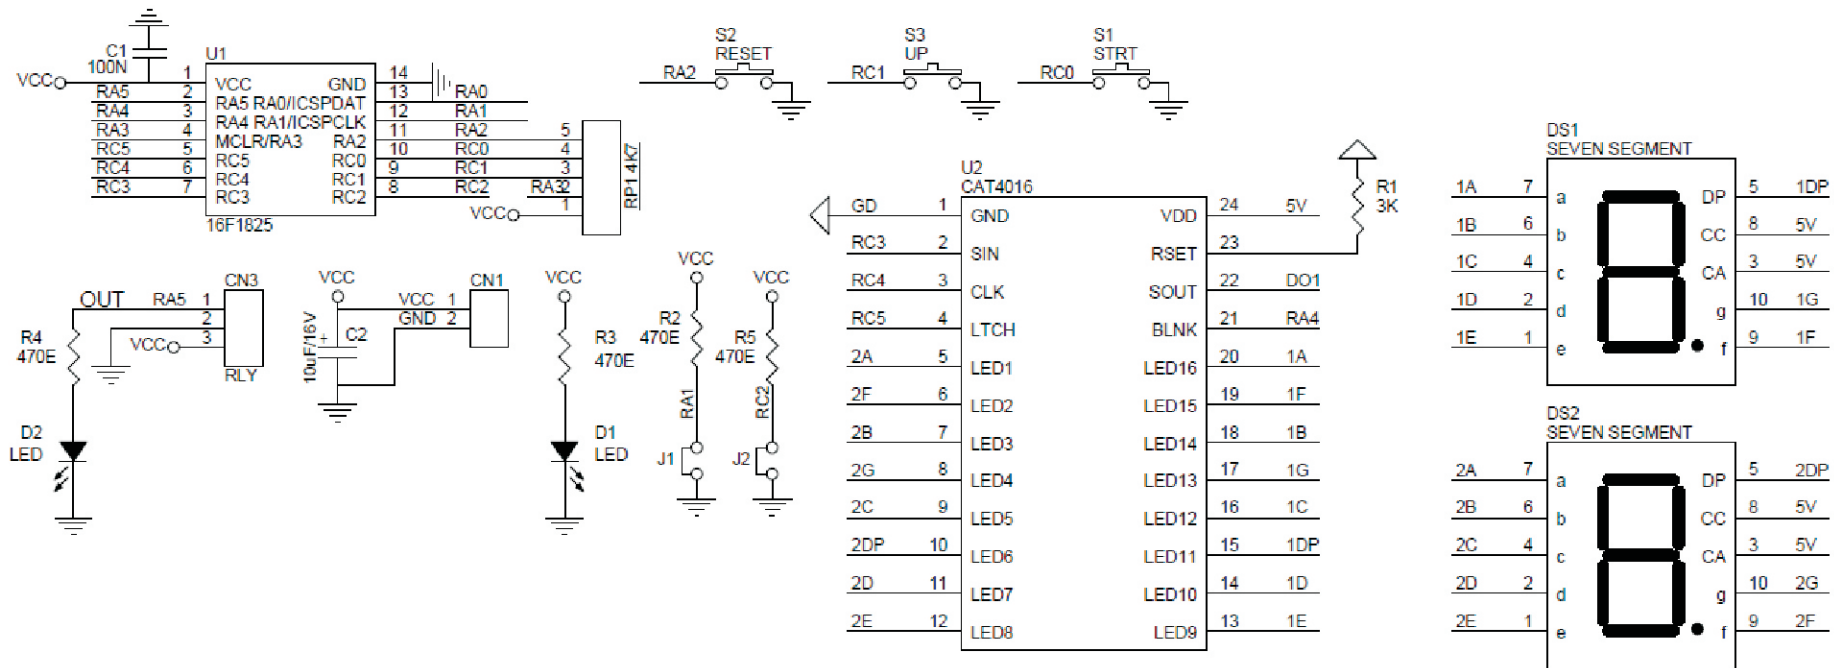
C1
100N
U1
VCC
1 VCC GND 14
RA5 2 RA5 RA0/ICSPDAT 13 RA0
RA4 3 RA4 RA1/ICSPCLK 12 RA1
RA3 4 MCLR/RA3 RA2 11 RA2 5
RC5 5 RC5 RC0 10 RC0 4
RC4 6 RC4 RC1 9 RC1 3
RC3 7 RC3 RC2 8 RC2 RA3 2
VCC 1
16F1825
RP1 4K7

S2 RESET RA2
S3 UP RC1
S1 STRT RC0

OUT RA5 1 CN3
2
VCC 3
RLY
R4 470E
D2 LED

VCC
VCC 1 CN1
GND 2
10uF/16V C2

VCC
R3 470E
D1 LED

VCC
R2 470E
RA1
J1

VCC
R5 470E
RC2
J2

U2
CAT4016
GD 1 GND VDD 24 5V
RC3 2 SIN RSET 23
RC4 3 CLK SOUT 22 DO1
RC5 4 LTCH BLNK 21 RA4
2A 5 LED1 LED16 20 1A
2F 6 LED2 LED15 19 1F
2B 7 LED3 LED14 18 1B
2G 8 LED4 LED13 17 1G
2C 9 LED5 LED12 16 1C
2DP 10 LED6 LED11 15 1DP
2D 11 LED7 LED10 14 1D
2E 12 LED8 LED9 13 1E

R1 3K

DS1
SEVEN SEGMENT
1A 7 a DP 5 1DP
1B 6 b CC 8 5V
1C 4 c CA 3 5V
1D 2 d g 10 1G
1E 1 e f 9 1F

DS2
SEVEN SEGMENT
2A 7 a DP 5 2DP
2B 6 b CC 8 5V
2C 4 c CA 3 5V
2D 2 d g 10 2G
2E 1 e f 9 2F